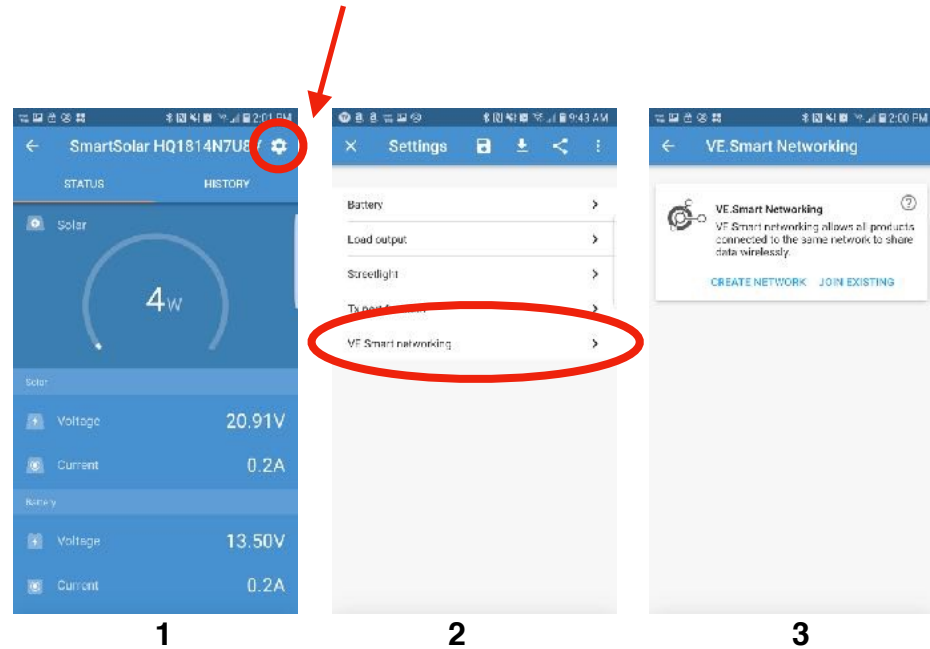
2:01 PM
SmartSolar HQ1814N7U8
STATUS
HISTORY
Solar
4W
Solar
Voltage
20.91V
Current
0.2A
Battery
Voltage
13.50V
Current
0.2A
1

9:43 AM
Settings
Battery
Load output
Streetlight
Tx port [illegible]
VE.Smart networking
2

2:00 PM
VE.Smart Networking
VE.Smart Networking
VE.Smart networking allows all products connected to the same network to share data wirelessly.
CREATE NETWORK
JOIN EXISTING
3